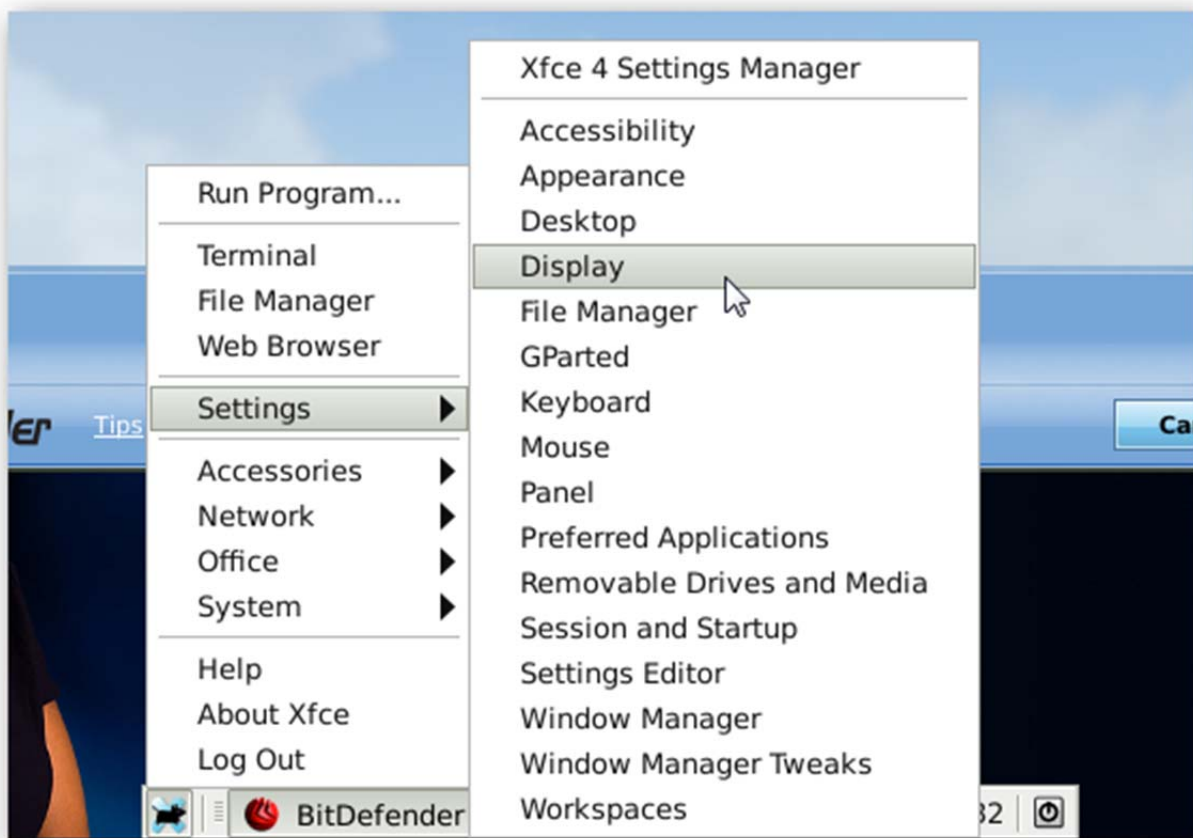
ler Tips

Ca

Run Program...

Terminal
File Manager
Web Browser

Settings

Accessories
Network
Office
System

Help
About Xfce
Log Out

Xfce 4 Settings Manager

Accessibility
Appearance
Desktop
Display
File Manager
GParted
Keyboard
Mouse
Panel
Preferred Applications
Removable Drives and Media
Session and Startup
Settings Editor
Window Manager
Window Manager Tweaks
Workspaces

BitDefender

32